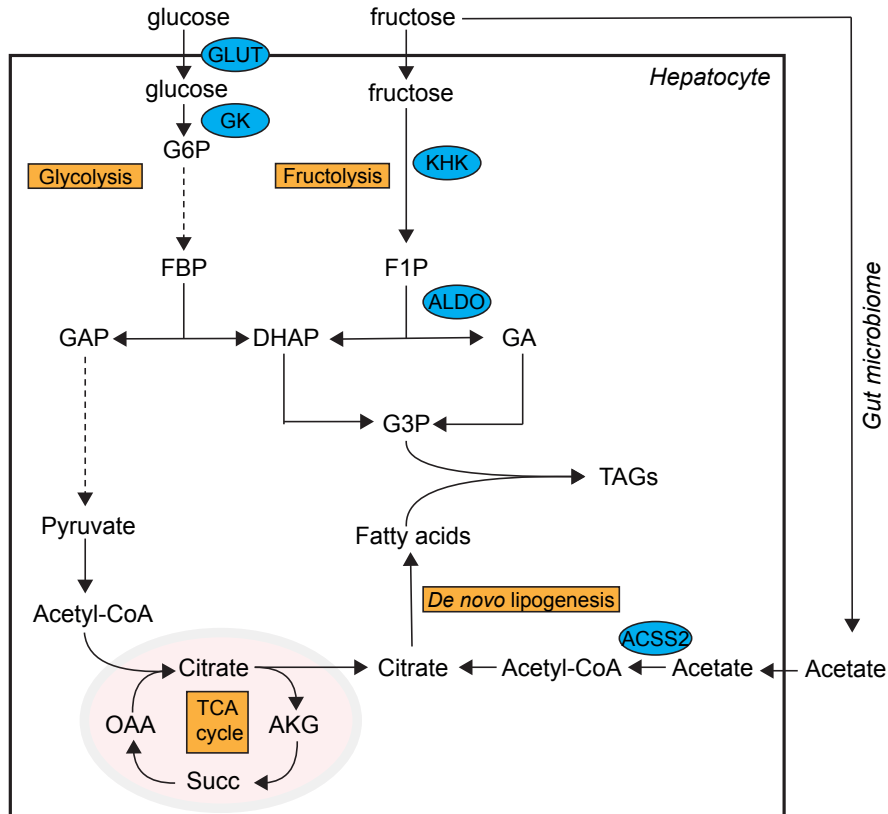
glucose

fructose

Hepatocyte

GLUT

glucose

fructose

GK

G6P

Glycolysis

Fructolysis

KHK

FBP

F1P

ALDO

GAP

DHAP

GA

Gut microbiome

G3P

TAGs

Pyruvate

Fatty acids

De novo lipogenesis

Acetyl-CoA

ACSS2

Citrate

Citrate

Acetyl-CoA

Acetate

Acetate

TCA cycle

OAA

AKG

Succ